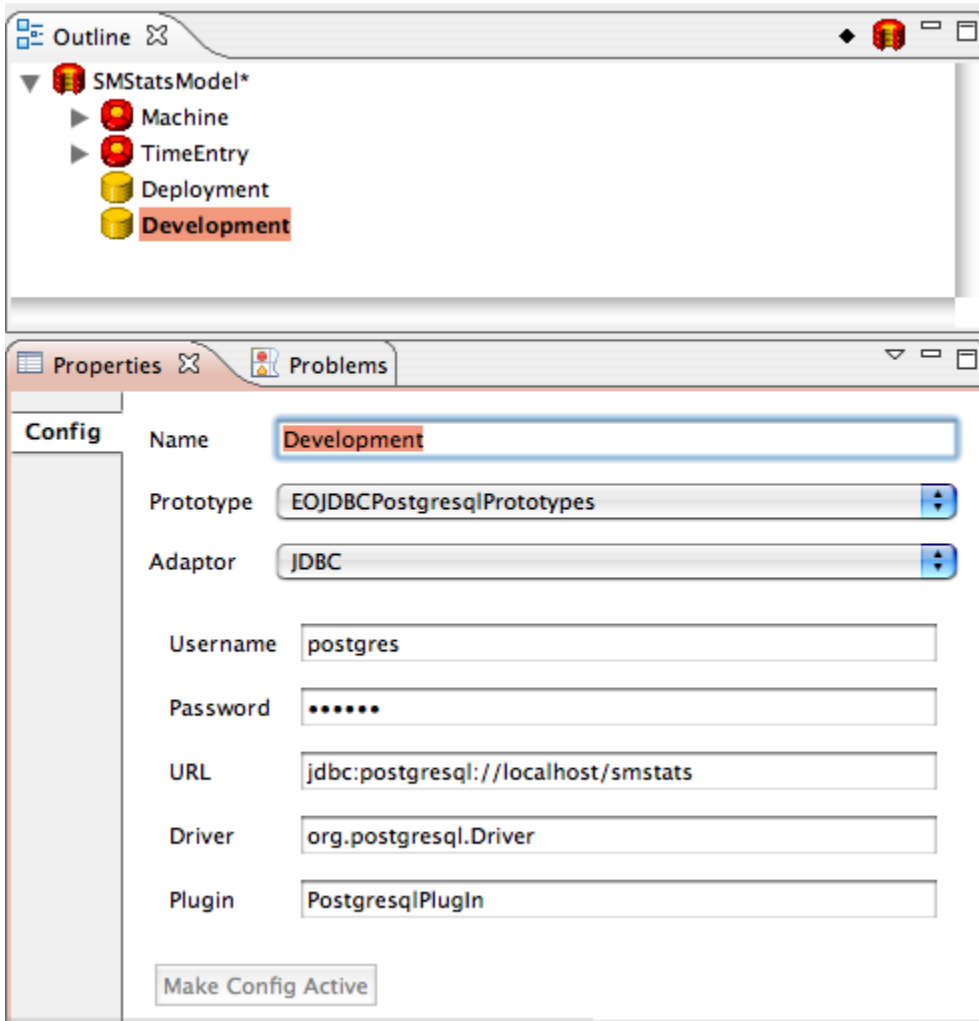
Outline

SMStatsModel*
Machine
TimeEntry
Deployment
Development

Properties
Problems

Config

Name Development

Prototype EOJDBCPostgresqlPrototypes

Adaptor JDBC

Username postgres

Password ••••••

URL jdbc:postgresql://localhost/smstats

Driver org.postgresql.Driver

Plugin PostgresqlPlugIn

Make Config Active